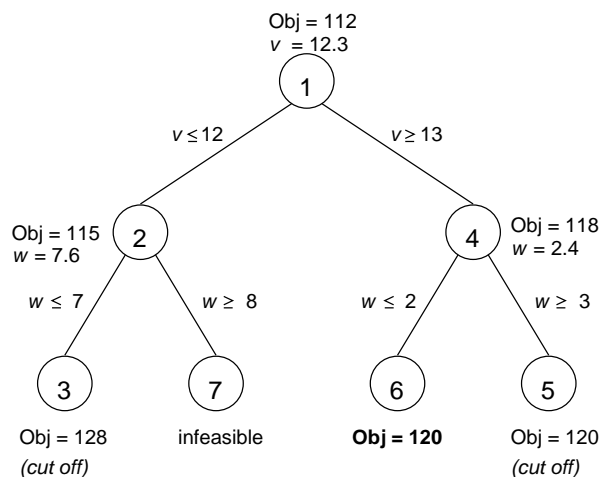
Obj = 112
$v = 12.3$

1

$v \leq 12$

$v \geq 13$

Obj = 115
$w = 7.6$

2

4

Obj = 118
$w = 2.4$

$w \leq 7$

$w \geq 8$

$w \leq 2$

$w \geq 3$

3

7

6

5

Obj = 128
*(cut off)*

infeasible

**Obj = 120**

Obj = 120
*(cut off)*